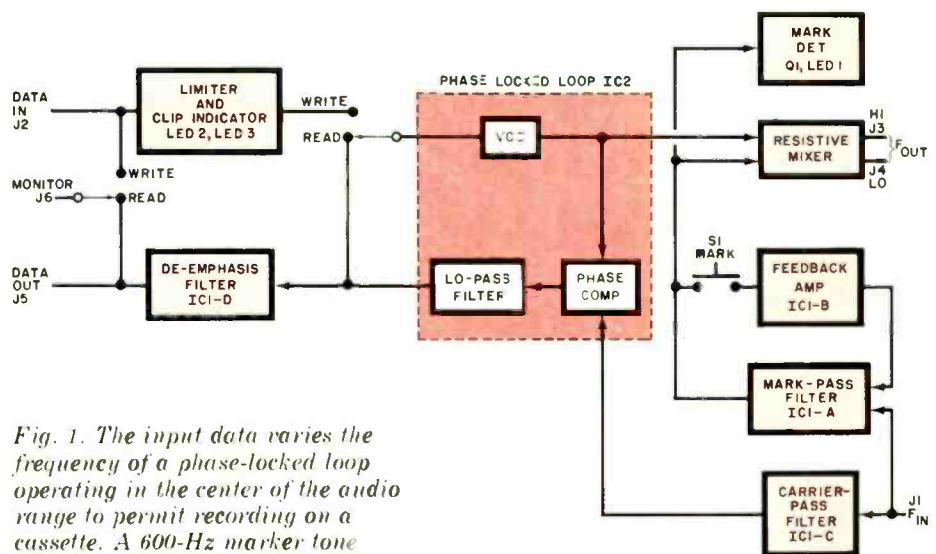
MARK DET Q1, LED 1

PHASE LOCKED LOOP IC2

DATA IN J2

LIMITER AND CLIP INDICATOR LED 2, LED 3

WRITE

READ

VCO

HI J3

RESISTIVE MIXER

$F_{OUT}$

J4 LO

WRITE

MONITOR J6

READ

S1 MARK

DATA OUT J5

DE-EMPHASIS FILTER IC1-D

LO-PASS FILTER

PHASE COMP

FEEDBACK AMP IC1-B

MARK-PASS FILTER IC1-A

Fig. 1. The input data varies the frequency of a phase-locked loop operating in the center of the audio range to permit recording on a cassette. A 600-Hz marker tone

CARRIER-PASS FILTER IC1-C

J1 $F_{IN}$